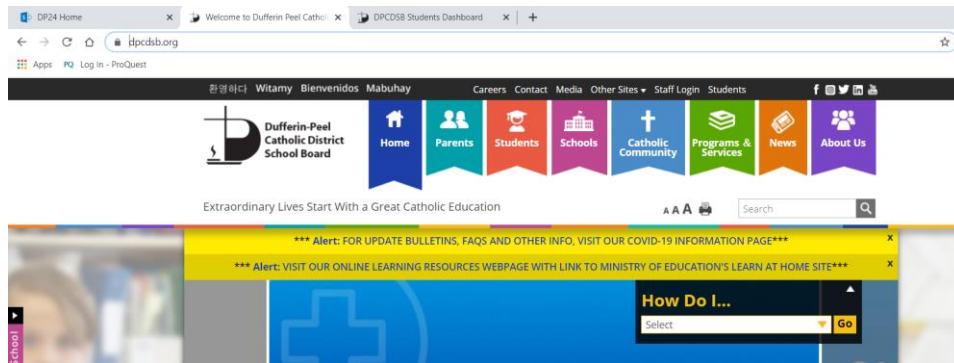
DP24 Home | Welcome to Dufferin Peel Catholi | DPCDSB Students Dashboard | +

dpcdsb.org

Apps PQ Log In - ProQuest

환영하다 Witamy Bienvenidos Mabuhay

Careers Contact Media Other Sites Staff Login Students

Dufferin-Peel Catholic District School Board

Home Parents Students Schools Catholic Community Programs & Services News About Us

Extraordinary Lives Start With a Great Catholic Education

A A A

Search

*** Alert: FOR UPDATE BULLETINS, FAQS AND OTHER INFO, VISIT OUR COVID-19 INFORMATION PAGE*** x

*** Alert: VISIT OUR ONLINE LEARNING RESOURCES WEBPAGE WITH LINK TO MINISTRY OF EDUCATION'S LEARN AT HOME SITE*** x

How Do I...

Select

Go

School